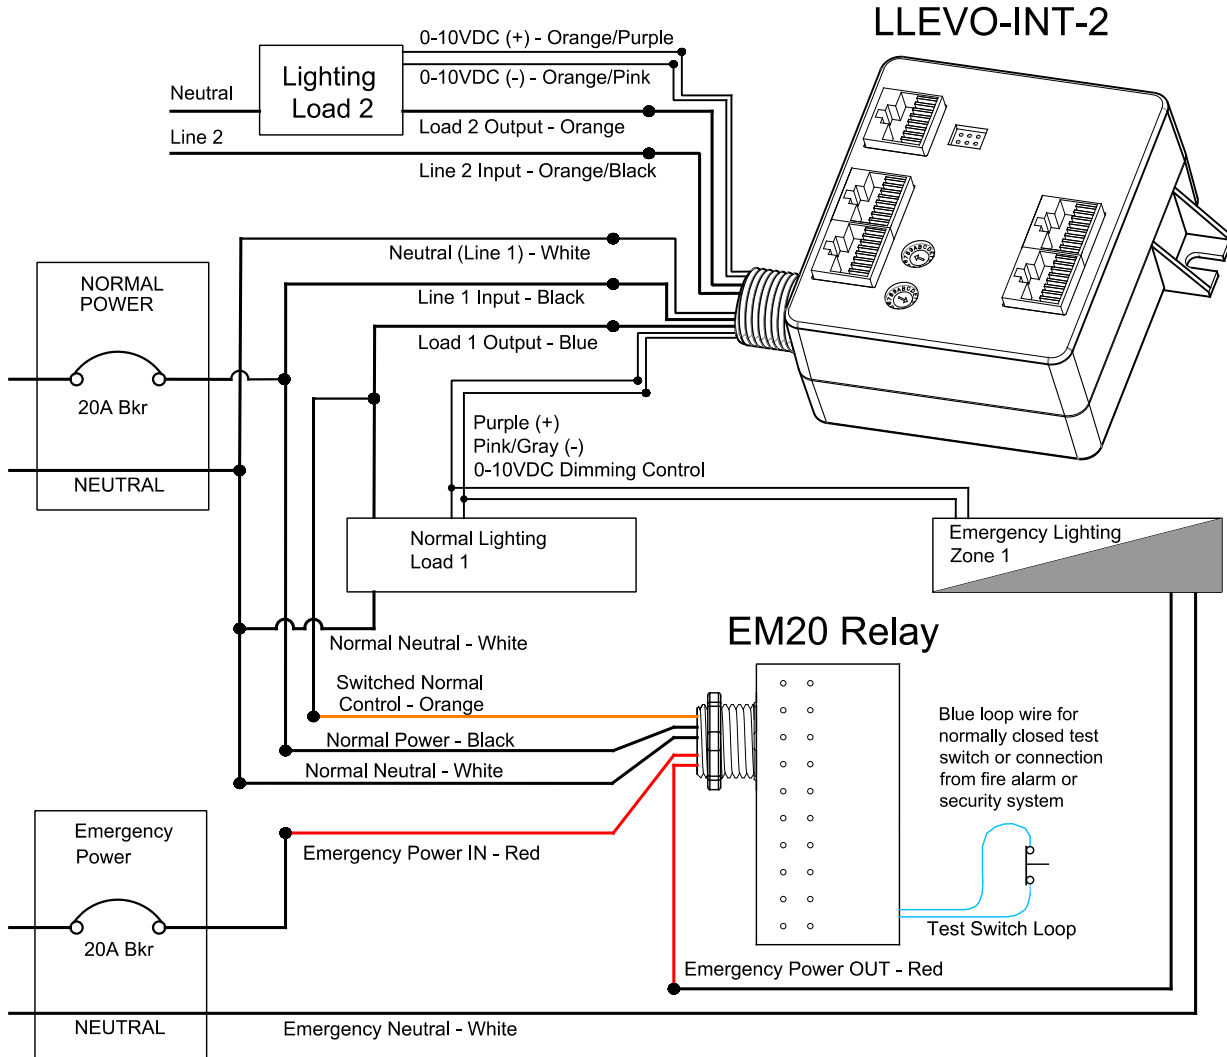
LLEVO-INT-2

0-10VDC (+) - Orange/Purple

0-10VDC (-) - Orange/Pink

Neutral

Lighting Load 2

Load 2 Output - Orange

Line 2

Line 2 Input - Orange/Black

Neutral (Line 1) - White

NORMAL POWER

Line 1 Input - Black

Load 1 Output - Blue

20A Bkr

Purple (+)
Pink/Gray (-)
0-10VDC Dimming Control

NEUTRAL

Normal Lighting Load 1

Emergency Lighting Zone 1

EM20 Relay

Normal Neutral - White

Switched Normal Control - Orange

Blue loop wire for normally closed test switch or connection from fire alarm or security system

Normal Power - Black

Normal Neutral - White

Emergency Power

Emergency Power IN - Red

20A Bkr

Test Switch Loop

Emergency Power OUT - Red

NEUTRAL

Emergency Neutral - White